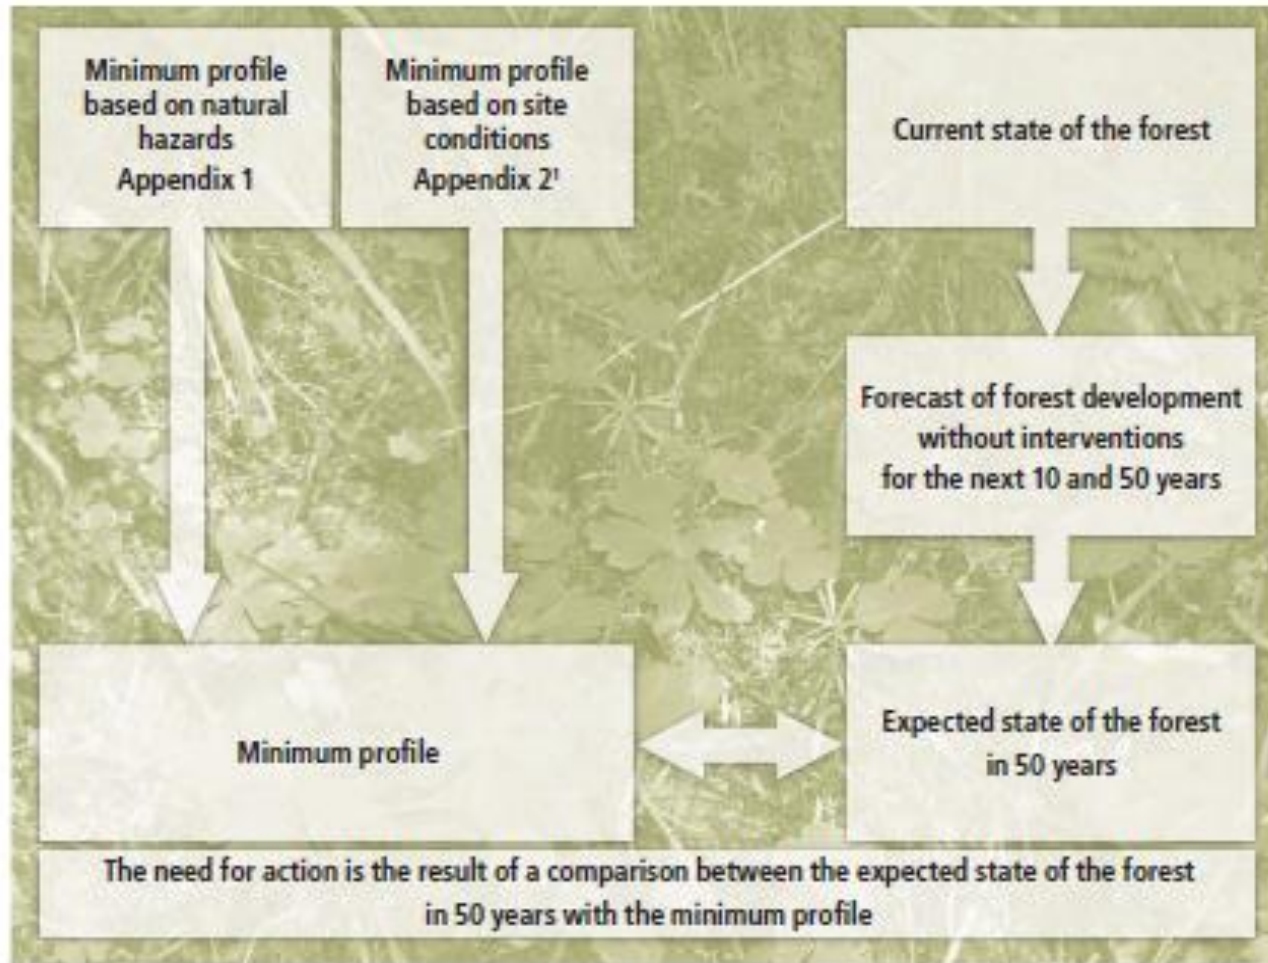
Minimum profile based on natural hazards Appendix 1

Minimum profile based on site conditions Appendix 2$^1$

Current state of the forest

Forecast of forest development without interventions for the next 10 and 50 years

Minimum profile

Expected state of the forest in 50 years

The need for action is the result of a comparison between the expected state of the forest in 50 years with the minimum profile